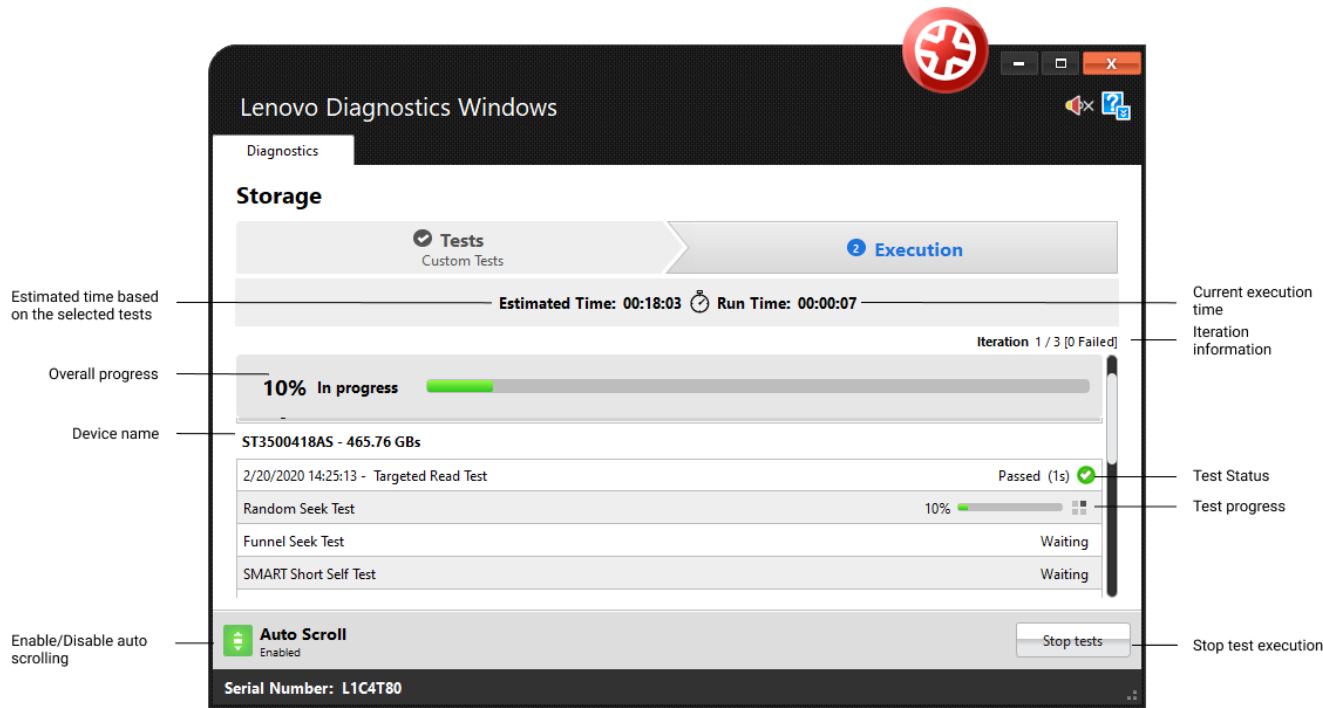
Lenovo Diagnostics Windows

Diagnostics

Storage

Tests
Custom Tests

2 Execution

Estimated time based on the selected tests

Estimated Time: 00:18:03 Run Time: 00:00:07

Current execution time

Iteration 1 / 3 [0 Failed]

Iteration information

Overall progress

10% In progress

Device name

ST3500418AS - 465.76 GBs

| | |
|---|---|
| 2/20/2020 14:25:13 - Targeted Read Test | Passed (1s) |
| Random Seek Test | 10% |
| Funnel Seek Test | Waiting |
| SMART Short Self Test | Waiting |

Test Status

Test progress

Enable/Disable auto scrolling

Auto Scroll
Enabled

Stop tests

Stop test execution

Serial Number: L1C4T80